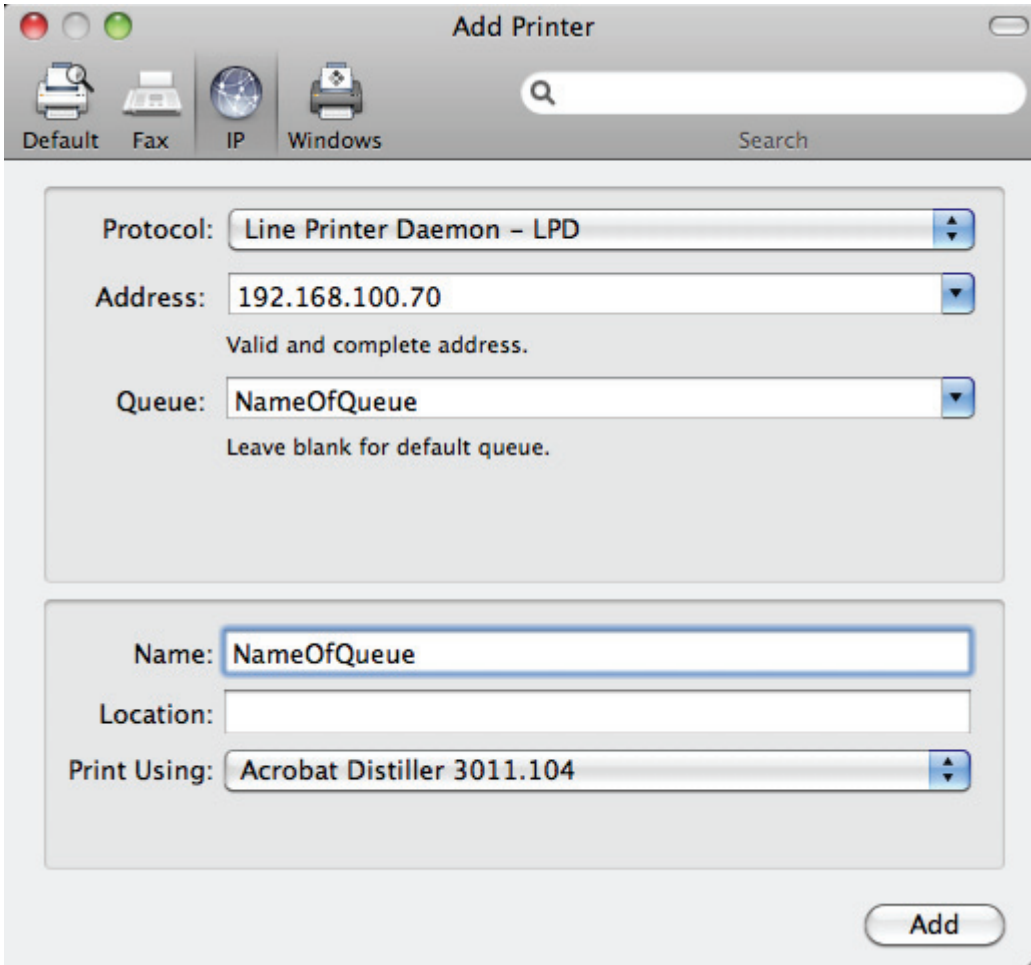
Add Printer

Default Fax IP Windows

Search

Protocol: Line Printer Daemon – LPD

Address: 192.168.100.70

Valid and complete address.

Queue: NameOfQueue

Leave blank for default queue.

Name: NameOfQueue

Location:

Print Using: Acrobat Distiller 3011.104

Add